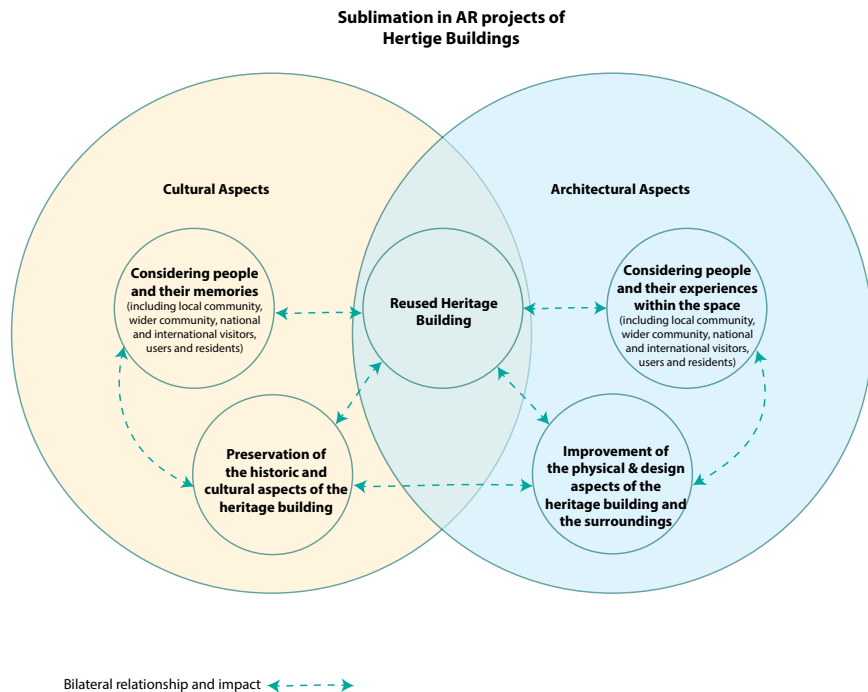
Sublimation in AR projects of Hertige Buildings

Cultural Aspects

Architectural Aspects

Considering people and their memories (including local community, wider community, national and international visitors, users and residents)

Reused Heritage Building

Considering people and their experiences within the space (including local community, wider community, national and international visitors, users and residents)

Preservation of the historic and cultural aspects of the heritage building

Improvement of the physical & design aspects of the heritage building and the surroundings

Bilateral relationship and impact